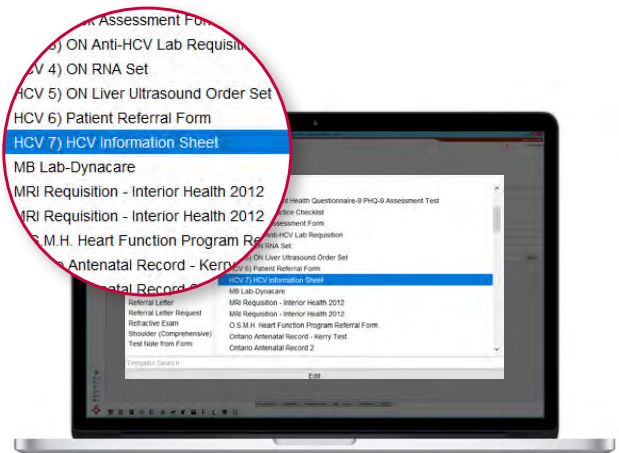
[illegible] Assessment Form
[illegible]) ON Anti-HCV Lab Requisi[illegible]
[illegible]V 4) ON RNA Set
HCV 5) ON Liver Ultrasound Order Set
HCV 6) Patient Referral Form
HCV 7) HCV Information Sheet
MB Lab-Dynacare
MRI Requisition - Interior Health 2012
MRI Requisition - Interior Health 2012
O.S.M.H. Heart Function Program Re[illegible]
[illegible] Antenatal Record - Kerry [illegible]
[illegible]atal Record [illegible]

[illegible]t Health Questionnaire-9 PHQ-9 Assessment Test
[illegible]ractice Checklist
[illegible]ssessment Form
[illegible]nti-HCV Lab Requisition
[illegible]N RNA Set
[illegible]) ON Liver Ultrasound Order Set
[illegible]V 6) Patient Referral Form
HCV 7) HCV Information Sheet
MB Lab-Dynacare
MRI Requisition - Interior Health 2012
MRI Requisition - Interior Health 2012
O.S.M.H. Heart Function Program Referral Form
Ontario Antenatal Record - Kerry Test
Ontario Antenatal Record 2

Referral Letter
Referral Letter Request
Refractive Exam
Shoulder (Comprehensive)
Test Note from Form

Template Search
Edit